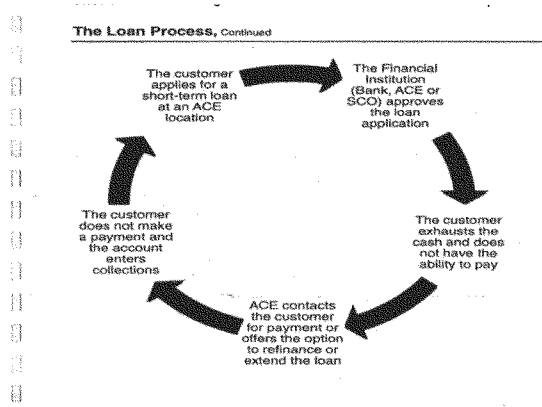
The Loan Process, Continued

The customer applies for a short-term loan at an ACE location

The Financial Institution (Bank, ACE or SCO) approves the loan application

The customer exhausts the cash and does not have the ability to pay

ACE contacts the customer for payment or offers the option to refinance or extend the loan

The customer does not make a payment and the account enters collections